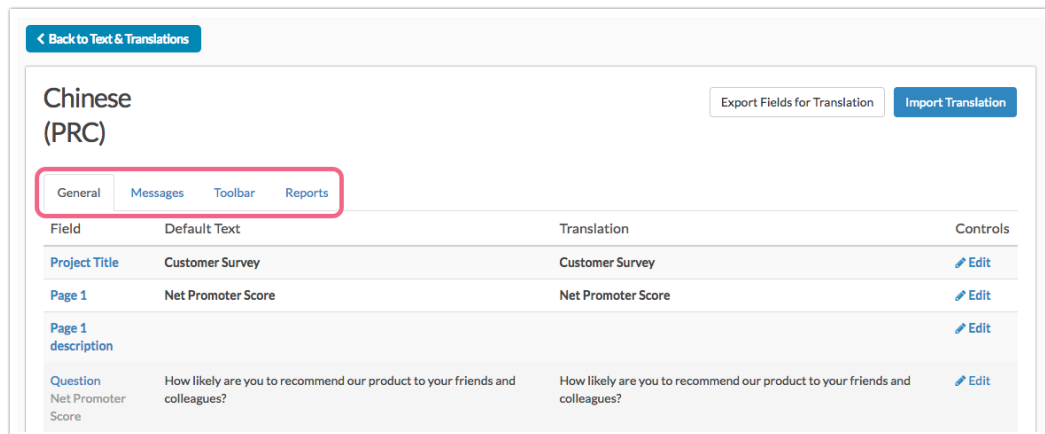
< Back to Text & Translations

Chinese (PRC)

Export Fields for Translation

Import Translation

General | Messages | Toolbar | Reports

| Field | Default Text | Translation | Controls |
|---|---|---|---|
| Project Title | Customer Survey | Customer Survey | Edit |
| Page 1 | Net Promoter Score | Net Promoter Score | Edit |
| Page 1 description | | | Edit |
| Question Net Promoter Score | How likely are you to recommend our product to your friends and colleagues? | How likely are you to recommend our product to your friends and colleagues? | Edit |